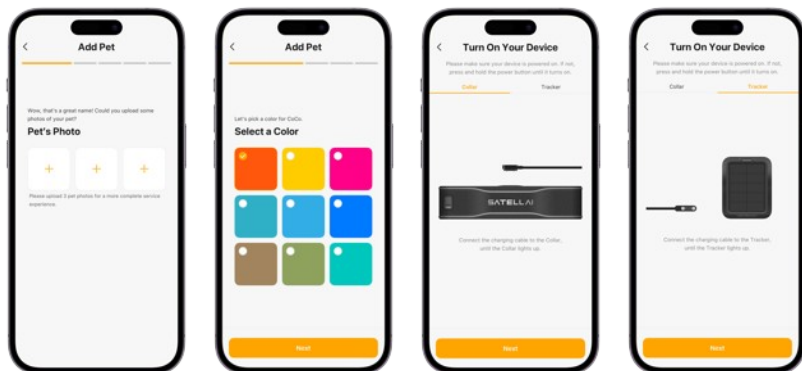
<

Add Pet

Wow, that's a great name! Could you upload some photos of your pet?

Pet's Photo

+ + +

Please upload 3 pet photos for a more complete service experience.

<

Add Pet

Let's pick a color for CoCo.

Select a Color

Next

<

Turn On Your Device

Please make sure your device is powered on. If not, press and hold the power button until it turns on.

Collar

Tracker

SATELLAI

Connect the charging cable to the Collar, until the Collar lights up.

Next

<

Turn On Your Device

Please make sure your device is powered on. If not, press and hold the power button until it turns on.

Collar

Tracker

Connect the charging cable to the Tracker, until the Tracker lights up.

Next